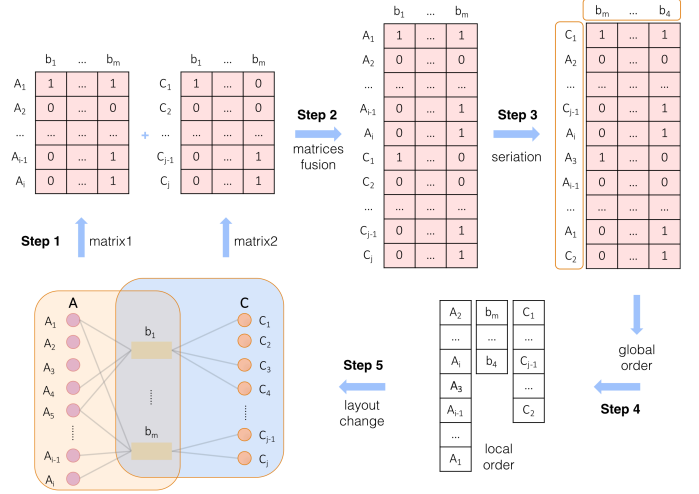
| | $b_1$ | ... | $b_m$ |
|---|---|---|---|
| $A_1$ | 1 | ... | 1 |
| $A_2$ | 0 | ... | 0 |
| ... | ... | ... | ... |
| $A_{i-1}$ | 0 | ... | 1 |
| $A_i$ | 0 | ... | 1 |

+

| | $b_1$ | ... | $b_m$ |
|---|---|---|---|
| $C_1$ | 1 | ... | 0 |
| $C_2$ | 0 | ... | 0 |
| ... | ... | ... | ... |
| $C_{j-1}$ | 0 | ... | 1 |
| $C_j$ | 0 | ... | 1 |

Step 2
matrices fusion

| | $b_1$ | ... | $b_m$ |
|---|---|---|---|
| $A_1$ | 1 | ... | 1 |
| $A_2$ | 0 | ... | 0 |
| ... | ... | ... | ... |
| $A_{i-1}$ | 0 | ... | 1 |
| $A_i$ | 0 | ... | 1 |
| $C_1$ | 1 | ... | 0 |
| $C_2$ | 0 | ... | 0 |
| ... | ... | ... | ... |
| $C_{j-1}$ | 0 | ... | 1 |
| $C_j$ | 0 | ... | 1 |

Step 3
seriation

| | $b_m$ | ... | $b_4$ |
|---|---|---|---|
| $C_1$ | 1 | ... | 1 |
| $A_2$ | 0 | ... | 0 |
| ... | ... | ... | ... |
| $C_{j-1}$ | 0 | ... | 1 |
| $A_i$ | 0 | ... | 1 |
| $A_3$ | 1 | ... | 0 |
| $A_{i-1}$ | 0 | ... | 0 |
| ... | ... | ... | ... |
| $A_1$ | 0 | ... | 1 |
| $C_2$ | 0 | ... | 1 |

Step 1
matrix1
matrix2

A
$A_1$
$A_2$
$A_3$
$A_4$
$A_5$
...
$A_{i-1}$
$A_i$
$b_1$
...
$b_m$
C
$C_1$
$C_2$
$C_3$
$C_4$
...
$C_{j-1}$
$C_j$

Step 5
layout change

$A_2$
...
$A_i$
$A_3$
$A_{i-1}$
...
$A_1$
$b_m$
...
$b_4$
$C_1$
...
$C_{j-1}$
...
$C_2$
local order

global order
Step 4